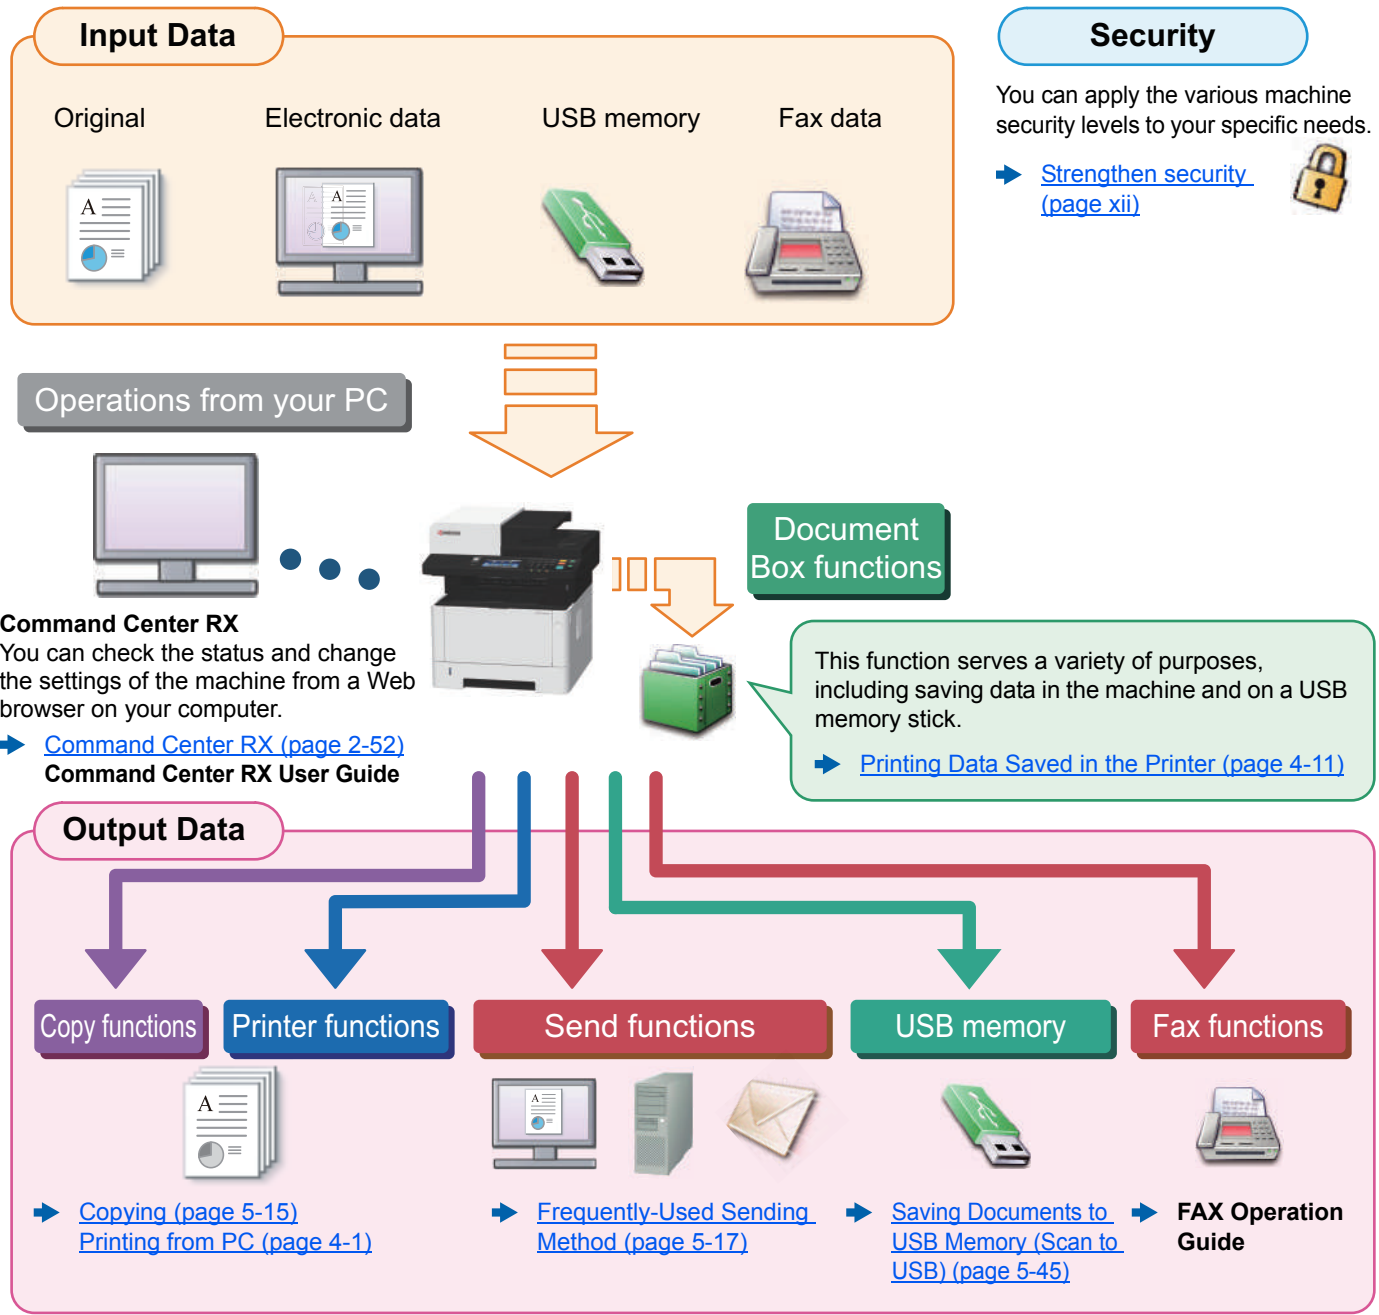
Input Data

Original

Electronic data

USB memory

Fax data

Security

You can apply the various machine security levels to your specific needs.

Strengthen security (page xii)

Operations from your PC

Command Center RX
You can check the status and change the settings of the machine from a Web browser on your computer.

Command Center RX (page 2-52)
Command Center RX User Guide

Document Box functions

This function serves a variety of purposes, including saving data in the machine and on a USB memory stick.

Printing Data Saved in the Printer (page 4-11)

Output Data

Copy functions

Printer functions

Send functions

USB memory

Fax functions

Copying (page 5-15)
Printing from PC (page 4-1)

Frequently-Used Sending Method (page 5-17)

Saving Documents to USB Memory (Scan to USB) (page 5-45)

FAX Operation Guide